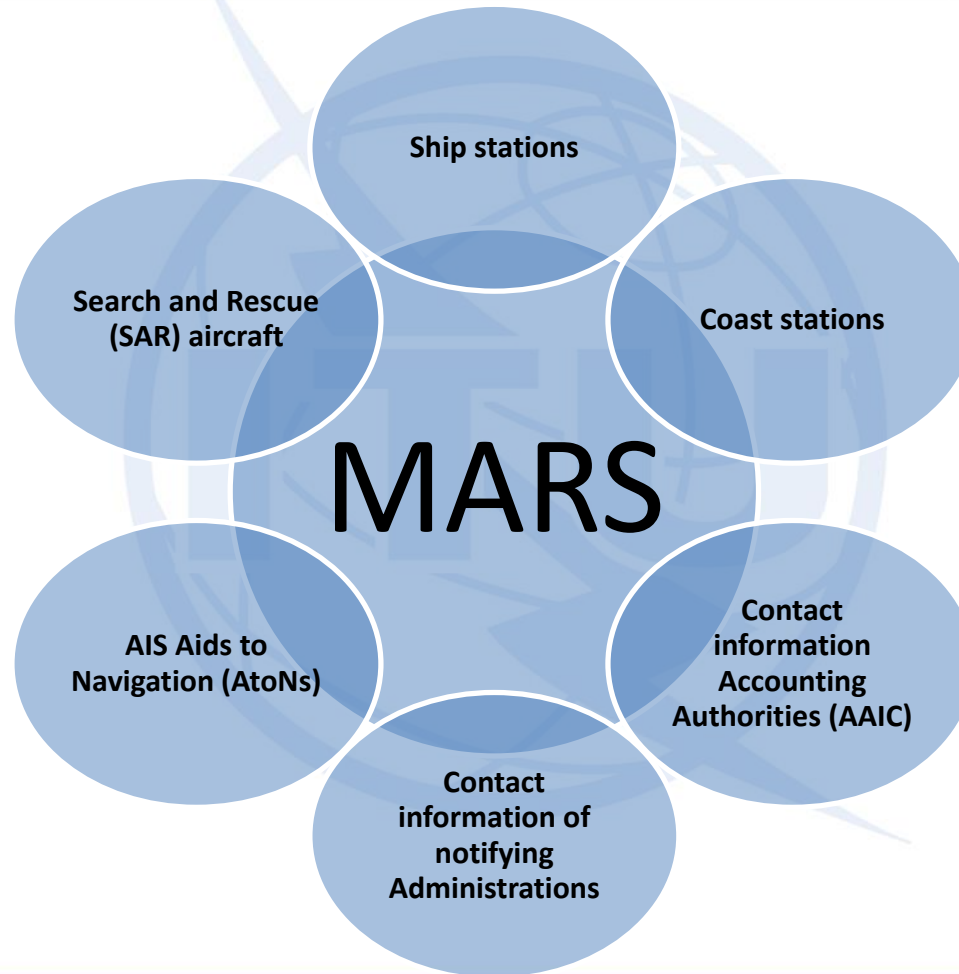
Ship stations

Coast stations

Contact information Accounting Authorities (AAIC)

Contact information of notifying Administrations

AIS Aids to Navigation (AtoNs)

Search and Rescue (SAR) aircraft

MARS